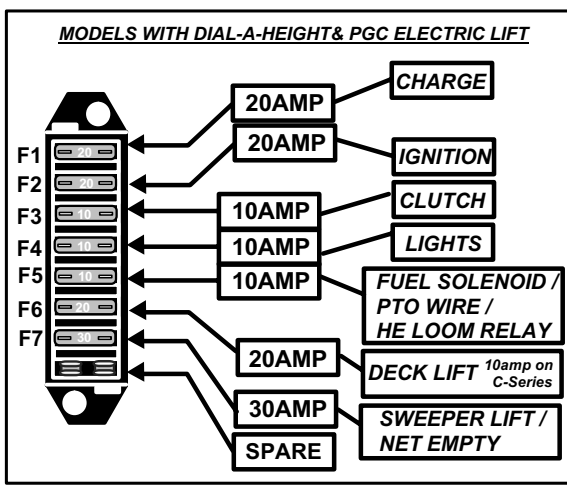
MODELS WITH DIAL-A-HEIGHT& PGC ELECTRIC LIFT

F1 20
F2 20
F3 10
F4 10
F5 10
F6 20
F7 30

20AMP CHARGE
20AMP IGNITION
10AMP CLUTCH
10AMP LIGHTS
10AMP FUEL SOLENOID / PTO WIRE / HE LOOM RELAY
20AMP DECK LIFT 10amp on C-Series
30AMP SWEEPER LIFT / NET EMPTY
SPARE